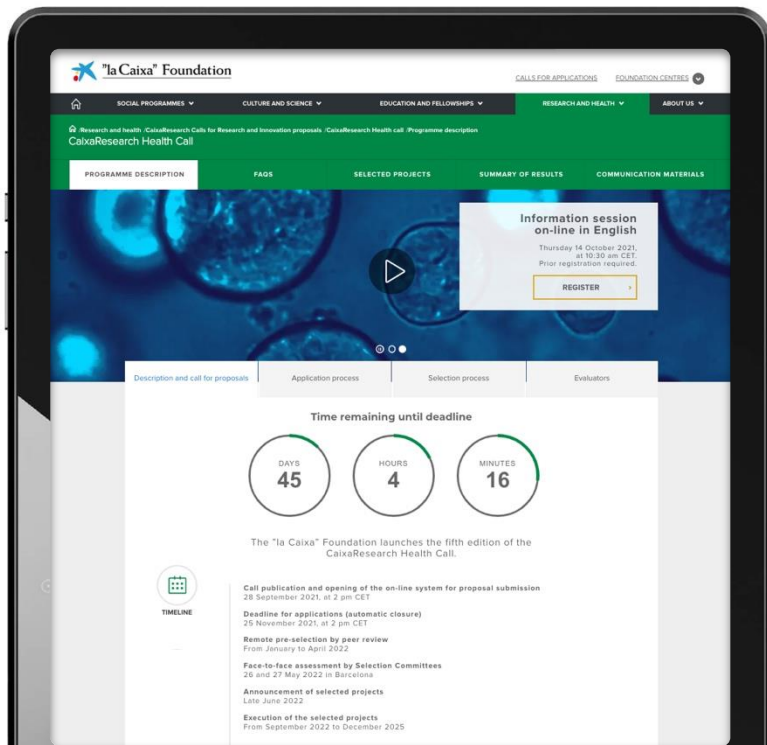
"la Caixa" Foundation

CALLS FOR APPLICATIONS FOUNDATION CENTRES

SOCIAL PROGRAMMES CULTURE AND SCIENCE EDUCATION AND FELLOWSHIPS RESEARCH AND HEALTH ABOUT US

/Research and health /CaixaResearch Calls for Research and Innovation proposals /CaixaResearch Health call /Programme description

CaixaResearch Health Call

PROGRAMME DESCRIPTION FAQS SELECTED PROJECTS SUMMARY OF RESULTS COMMUNICATION MATERIALS

Information session on-line in English

Thursday 14 October 2021, at 10:30 am CET. Prior registration required.

REGISTER

Description and call for proposals Application process Selection process Evaluators

Time remaining until deadline

DAYS 45 HOURS 4 MINUTES 16

The "la Caixa" Foundation launches the fifth edition of the CaixaResearch Health Call.

TIMELINE

Call publication and opening of the on-line system for proposal submission
28 September 2021, at 2 pm CET

Deadline for applications (automatic closure)
25 November 2021, at 2 pm CET

Remote pre-selection by peer review
From January to April 2022

Face-to-face assessment by Selection Committees
26 and 27 May 2022 in Barcelona

Announcement of selected projects
Late June 2022

Execution of the selected projects
From September 2022 to December 2025